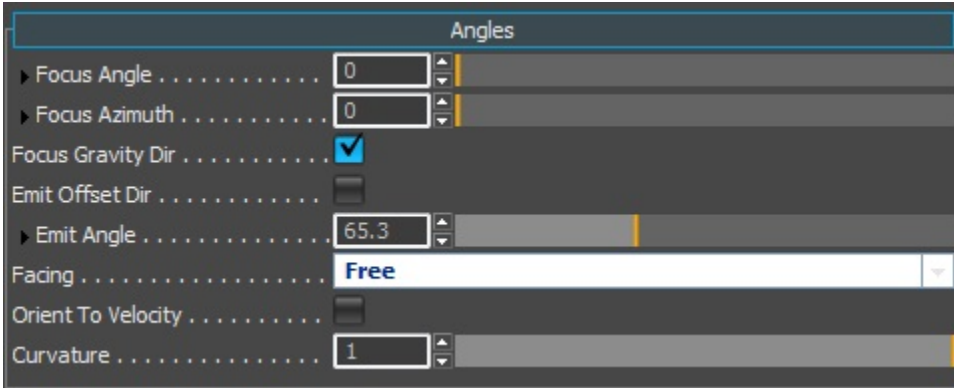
Angles

Focus Angle . . . . . . . . . . . . 0

Focus Azimuth . . . . . . . . . . 0

Focus Gravity Dir . . . . . . . . . .

Emit Offset Dir . . . . . . . . . . . .

Emit Angle . . . . . . . . . . . . . 65.3

Facing . . . . . . . . . . . . . . . . . . Free

Orient To Velocity . . . . . . . . . .

Curvature . . . . . . . . . . . . . . . 1